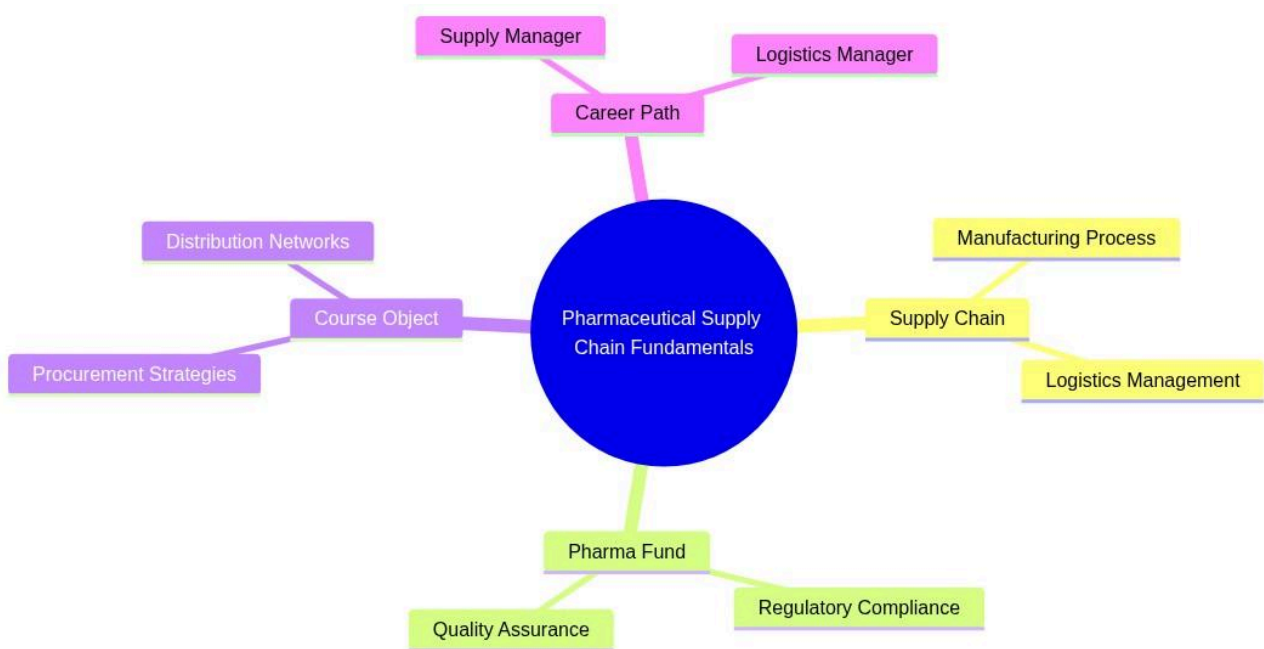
Supply Manager

Logistics Manager

Career Path

Distribution Networks

Manufacturing Process

Pharmaceutical Supply Chain Fundamentals

Course Object

Supply Chain

Procurement Strategies

Logistics Management

Pharma Fund

Regulatory Compliance

Quality Assurance